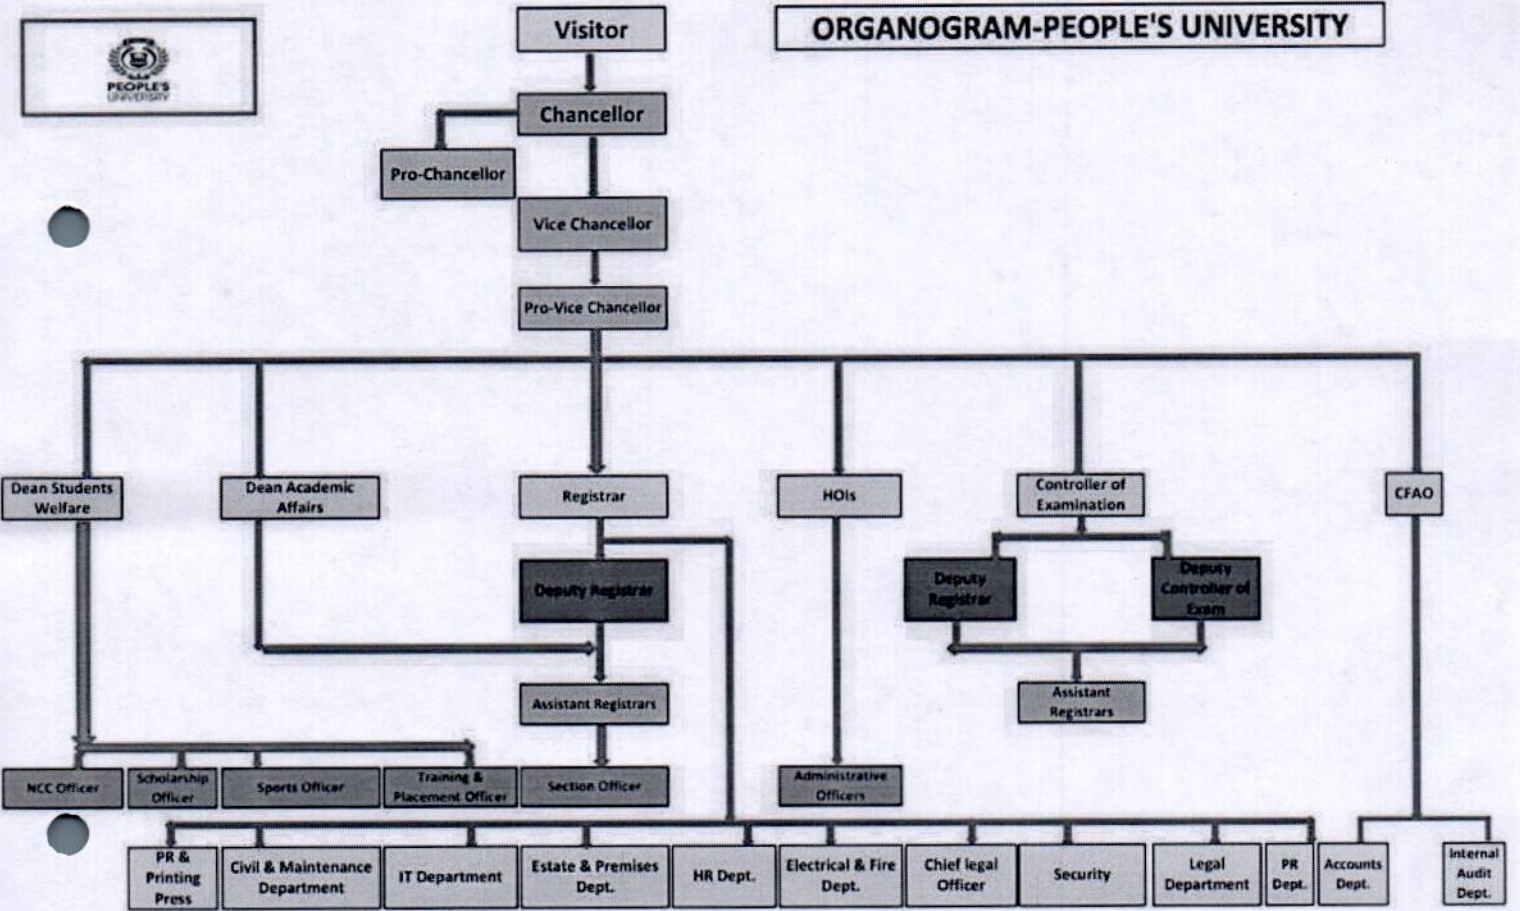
PEOPLE'S UNIVERSITY

ORGANOGRAM-PEOPLE'S UNIVERSITY

Visitor

Chancellor

Pro-Chancellor

Vice Chancellor

Pro-Vice Chancellor

Dean Students Welfare

Dean Academic Affairs

Registrar

HOIs

Controller of Examination

CFAO

Deputy Registrar

Deputy Registrar

Deputy Controller of Exam

Assistant Registrars

Assistant Registrars

NCC Officer

Scholarship Officer

Sports Officer

Training & Placement Officer

Section Officer

Administrative Officers

PR & Printing Press

Civil & Maintenance Department

IT Department

Estate & Premises Dept.

HR Dept.

Electrical & Fire Dept.

Chief legal Officer

Security

Legal Department

PR Dept.

Accounts Dept.

Internal Audit Dept.